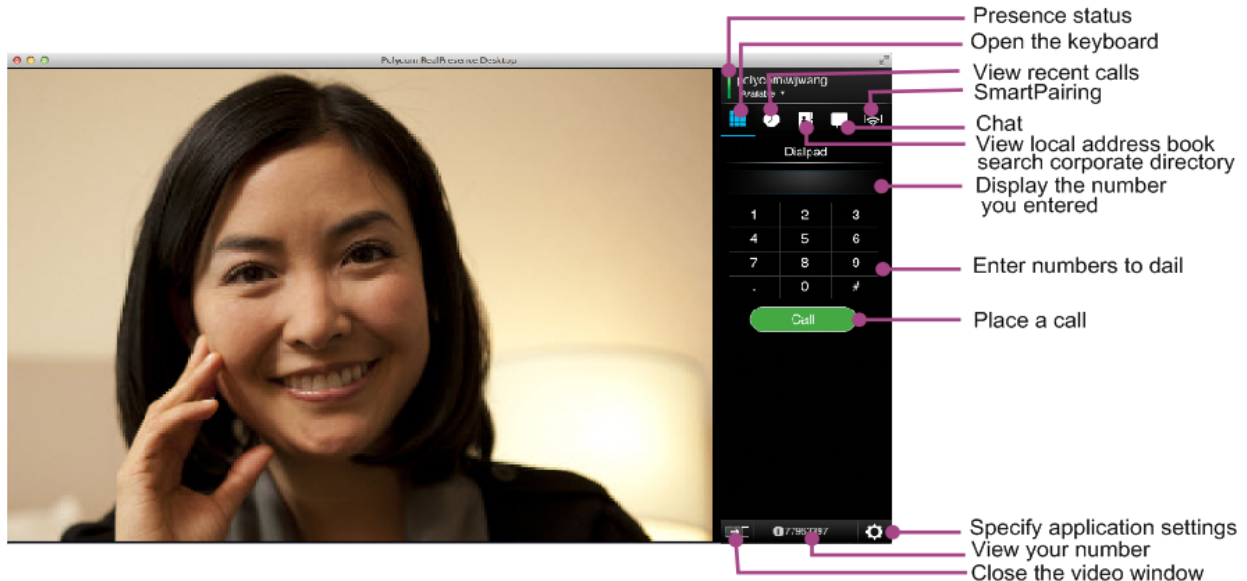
Polycom RealPresence Desktop

polycom\wjwang
Available

Dialpad

| 1 | 2 | 3 |
|---|---|---|
| 4 | 5 | 6 |
| 7 | 8 | 9 |
| . | 0 | # |

Call

77957397

Presence status
Open the keyboard
View recent calls
SmartPairing
Chat
View local address book search corporate directory
Display the number you entered
Enter numbers to dail
Place a call
Specify application settings
View your number
Close the video window